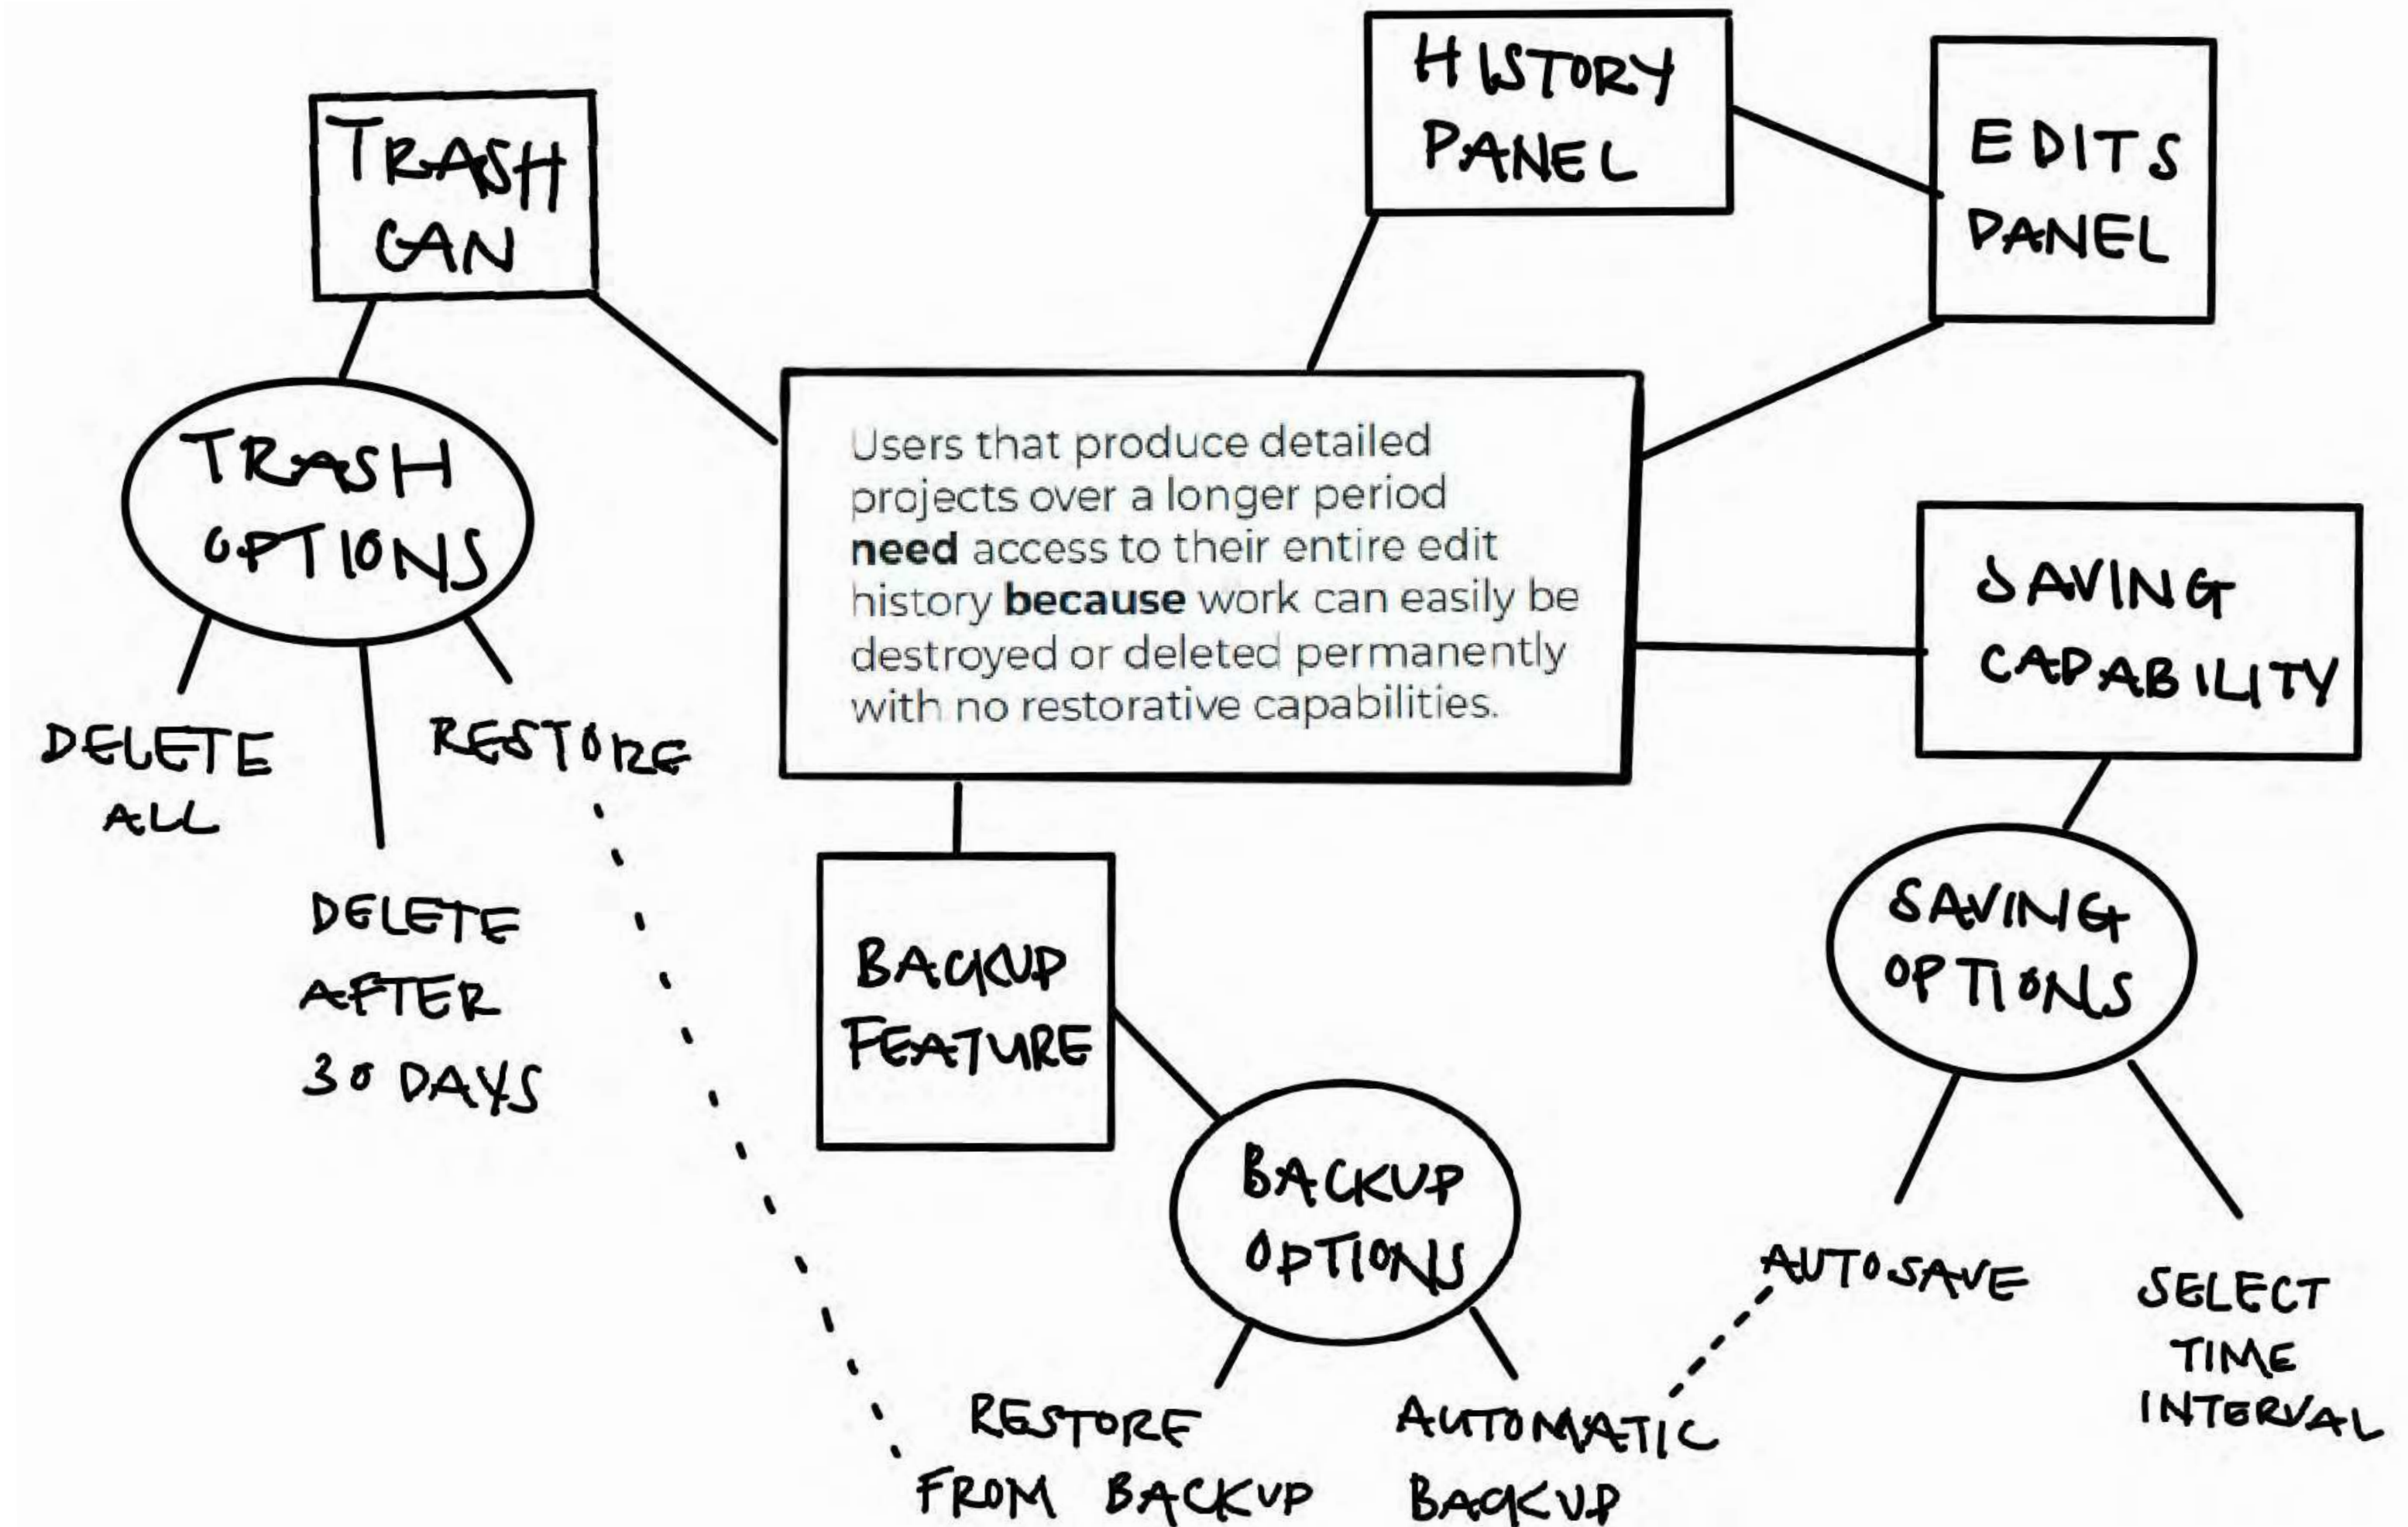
TRASH CAN

HISTORY PANEL

EDITS PANEL

TRASH OPTIONS

Users that produce detailed projects over a longer period **need** access to their entire edit history **because** work can easily be destroyed or deleted permanently with no restorative capabilities.

SAVING CAPABILITY

DELETE ALL

DELETE AFTER 30 DAYS

RESTORE

BACKUP FEATURE

SAVING OPTIONS

BACKUP OPTIONS

AUTOSAVE

SELECT TIME INTERVAL

RESTORE FROM BACKUP

AUTOMATIC BACKUP